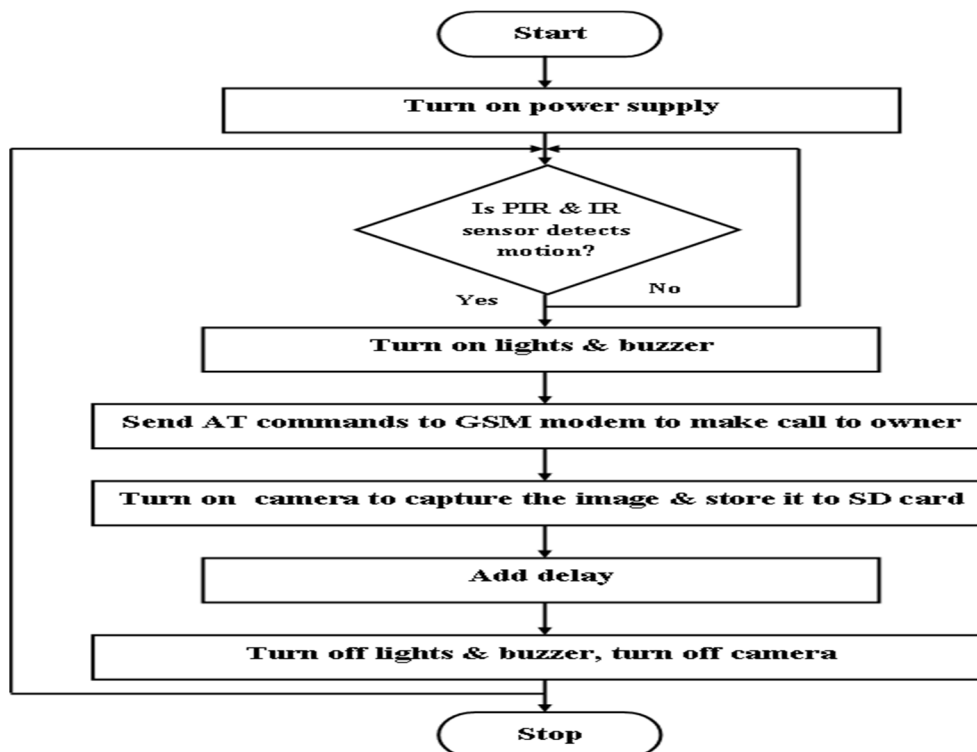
Start

Turn on power supply

Is PIR & IR sensor detects motion?

Yes

No

Turn on lights & buzzer

Send AT commands to GSM modem to make call to owner

Turn on camera to capture the image & store it to SD card

Add delay

Turn off lights & buzzer, turn off camera

Stop